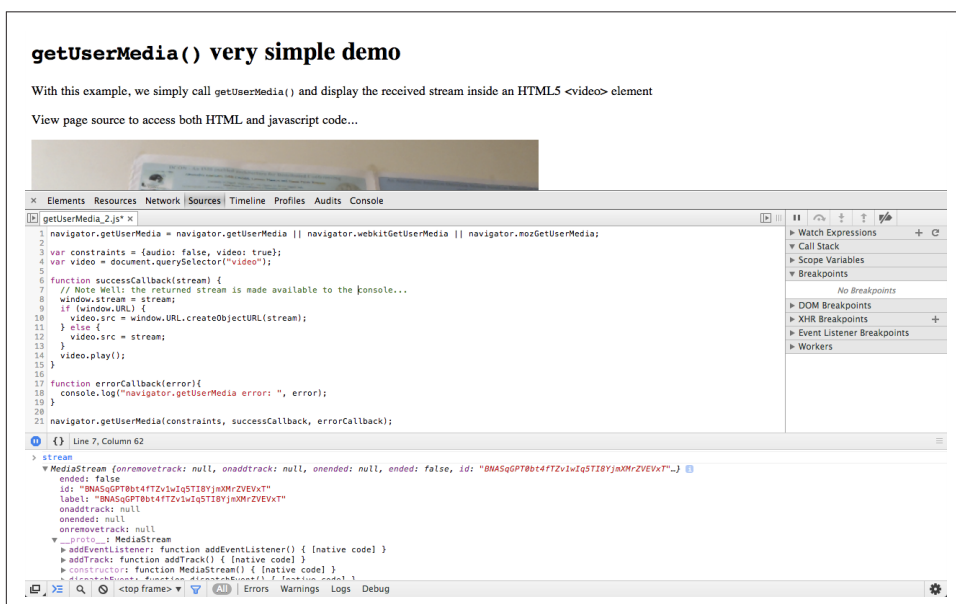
getUserMedia() very simple demo

With this example, we simply call getUserMedia() and display the received stream inside an HTML5 <video> element

View page source to access both HTML and javascript code...

× Elements Resources Network Sources Timeline Profiles Audits Console

getUserMedia_2.js* ×

1 navigator.getUserMedia = navigator.getUserMedia || navigator.webkitGetUserMedia || navigator.mozGetUserMedia;
2
3 var constraints = {audio: false, video: true};
4 var video = document.querySelector("video");
5
6 function successCallback(stream) {
7   // Note Well: the returned stream is made available to the console...
8   window.stream = stream;
9   if (window.URL) {
10     video.src = window.URL.createObjectURL(stream);
11   } else {
12     video.src = stream;
13   }
14   video.play();
15 }
16
17 function errorCallback(error){
18   console.log("navigator.getUserMedia error: ", error);
19 }
20
21 navigator.getUserMedia(constraints, successCallback, errorCallback);

{} Line 7, Column 62

Watch Expressions
Call Stack
Scope Variables
Breakpoints
No Breakpoints
DOM Breakpoints
XHR Breakpoints
Event Listener Breakpoints
Workers

> stream
▼MediaStream {onremovetrack: null, onaddtrack: null, onended: null, ended: false, id: "BNASqGPT0bt4fTZv1wIq5TI8YjmXMrZVEVxT"…}
ended: false
id: "BNASqGPT0bt4fTZv1wIq5TI8YjmXMrZVEVxT"
label: "BNASqGPT0bt4fTZv1wIq5TI8YjmXMrZVEVxT"
onaddtrack: null
onended: null
onremovetrack: null
▼__proto__: MediaStream
▶addEventListener: function addEventListener() { [native code] }
▶addTrack: function addTrack() { [native code] }
▶constructor: function MediaStream() { [native code] }
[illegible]

<top frame> ▾ All Errors Warnings Logs Debug